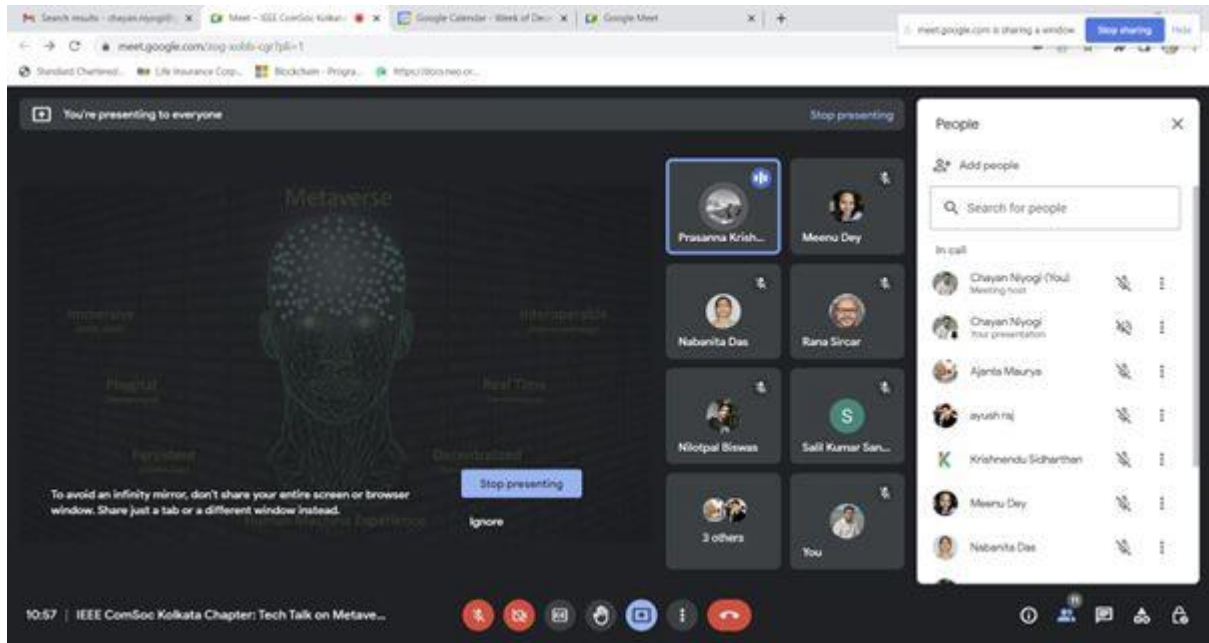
Search results - chayan.niyogi@ | Meet - IEEE ComSoc Kolkat | Google Calendar - Week of Dec | Google Meet

meet.google.com/zog-xobb-cgr?pli=1

meet.google.com is sharing a window | Stop sharing | Hide

Standard Chartered... | Life Insurance Corp... | Blockchain - Progra... | https://docs.neo.or...

You're presenting to everyone

Stop presenting

Metaverse

Immersive

Interoperable

Phygital

Real Time

Persistent

Decentralized

Human Lifestyle Experience

To avoid an infinity mirror, don't share your entire screen or browser window. Share just a tab or a different window instead.

Stop presenting

Ignore

Prasanna Krish...

Meenu Dey

Nabanita Das

Rana Sircar

Nilotpal Biswas

S

Salil Kumar San...

3 others

You

People

Add people

Search for people

In call

Chayan Niyogi (You)
Meeting host

Chayan Niyogi
Your presentation

Ajanta Maurya

ayush raj

K

Krishnendu Sidharthan

Meenu Dey

Nabanita Das

10:57 | IEEE ComSoc Kolkata Chapter: Tech Talk on Metave...

11